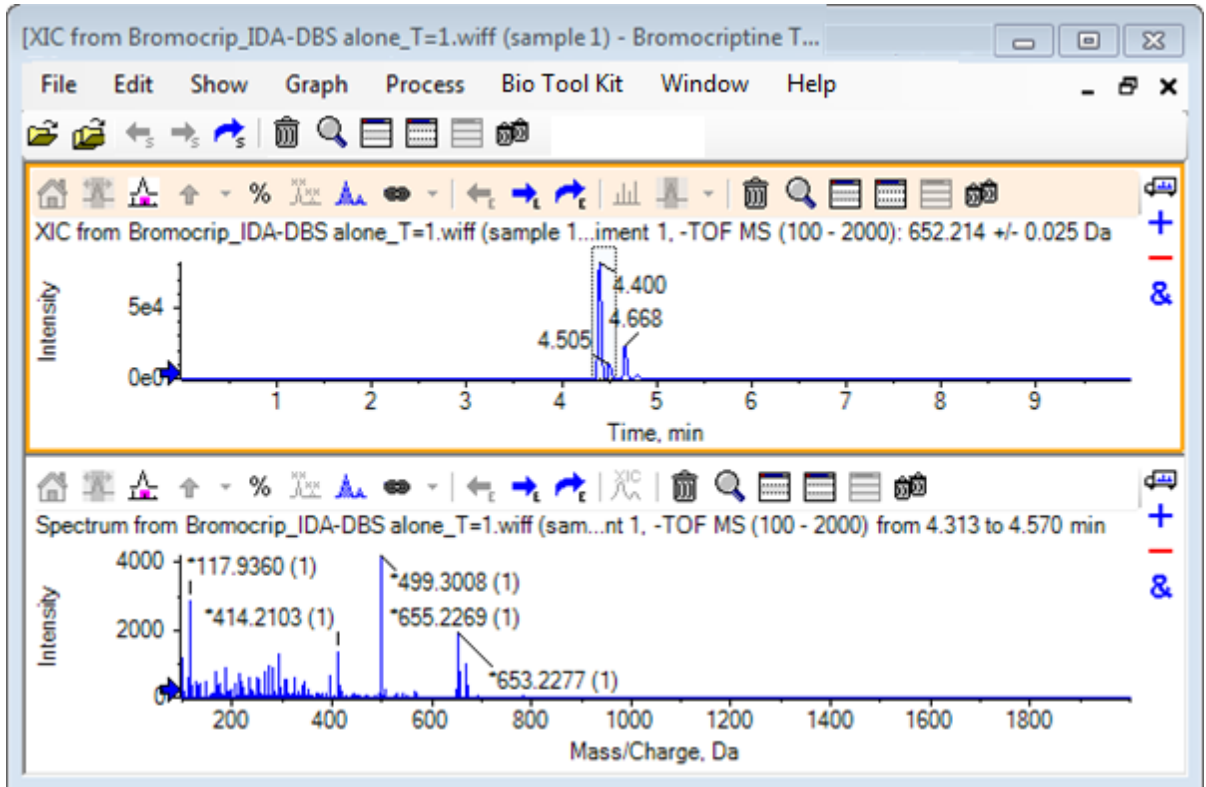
[XIC from Bromocrip_IDA-DBS alone_T=1.wiff (sample 1) - Bromocriptine T...

File Edit Show Graph Process Bio Tool Kit Window Help

XIC from Bromocrip_IDA-DBS alone_T=1.wiff (sample 1...iment 1, -TOF MS (100 - 2000): 652.214 +/- 0.025 Da

Intensity

5e4

0e0

4.400

4.668

4.505

1 2 3 4 5 6 7 8 9

Time, min

Spectrum from Bromocrip_IDA-DBS alone_T=1.wiff (sam...nt 1, -TOF MS (100 - 2000) from 4.313 to 4.570 min

Intensity

4000

2000

0

117.9360 (1)

499.3008 (1)

414.2103 (1)

655.2269 (1)

653.2277 (1)

200 400 600 800 1000 1200 1400 1600 1800

Mass/Charge, Da